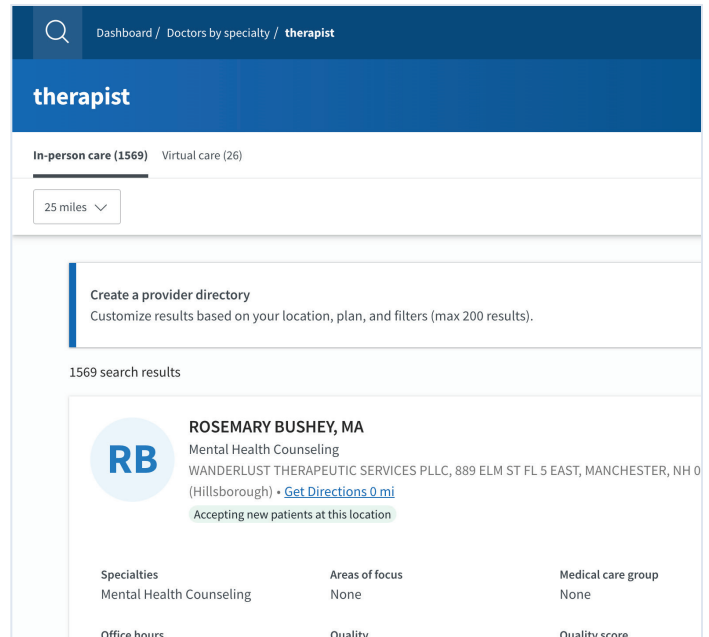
Dashboard / Doctors by specialty / therapist

therapist

In-person care (1569) Virtual care (26)

25 miles

Create a provider directory
Customize results based on your location, plan, and filters (max 200 results).

1569 search results

RB

ROSEMARY BUSHEY, MA
Mental Health Counseling
WANDERLUST THERAPEUTIC SERVICES PLLC, 889 ELM ST FL 5 EAST, MANCHESTER, NH 0
(Hillsborough) • Get Directions 0 mi
Accepting new patients at this location

| Specialties | Areas of focus | Medical care group |
|---|---|---|
| Mental Health Counseling | None | None |

Office hours Quality Quality score